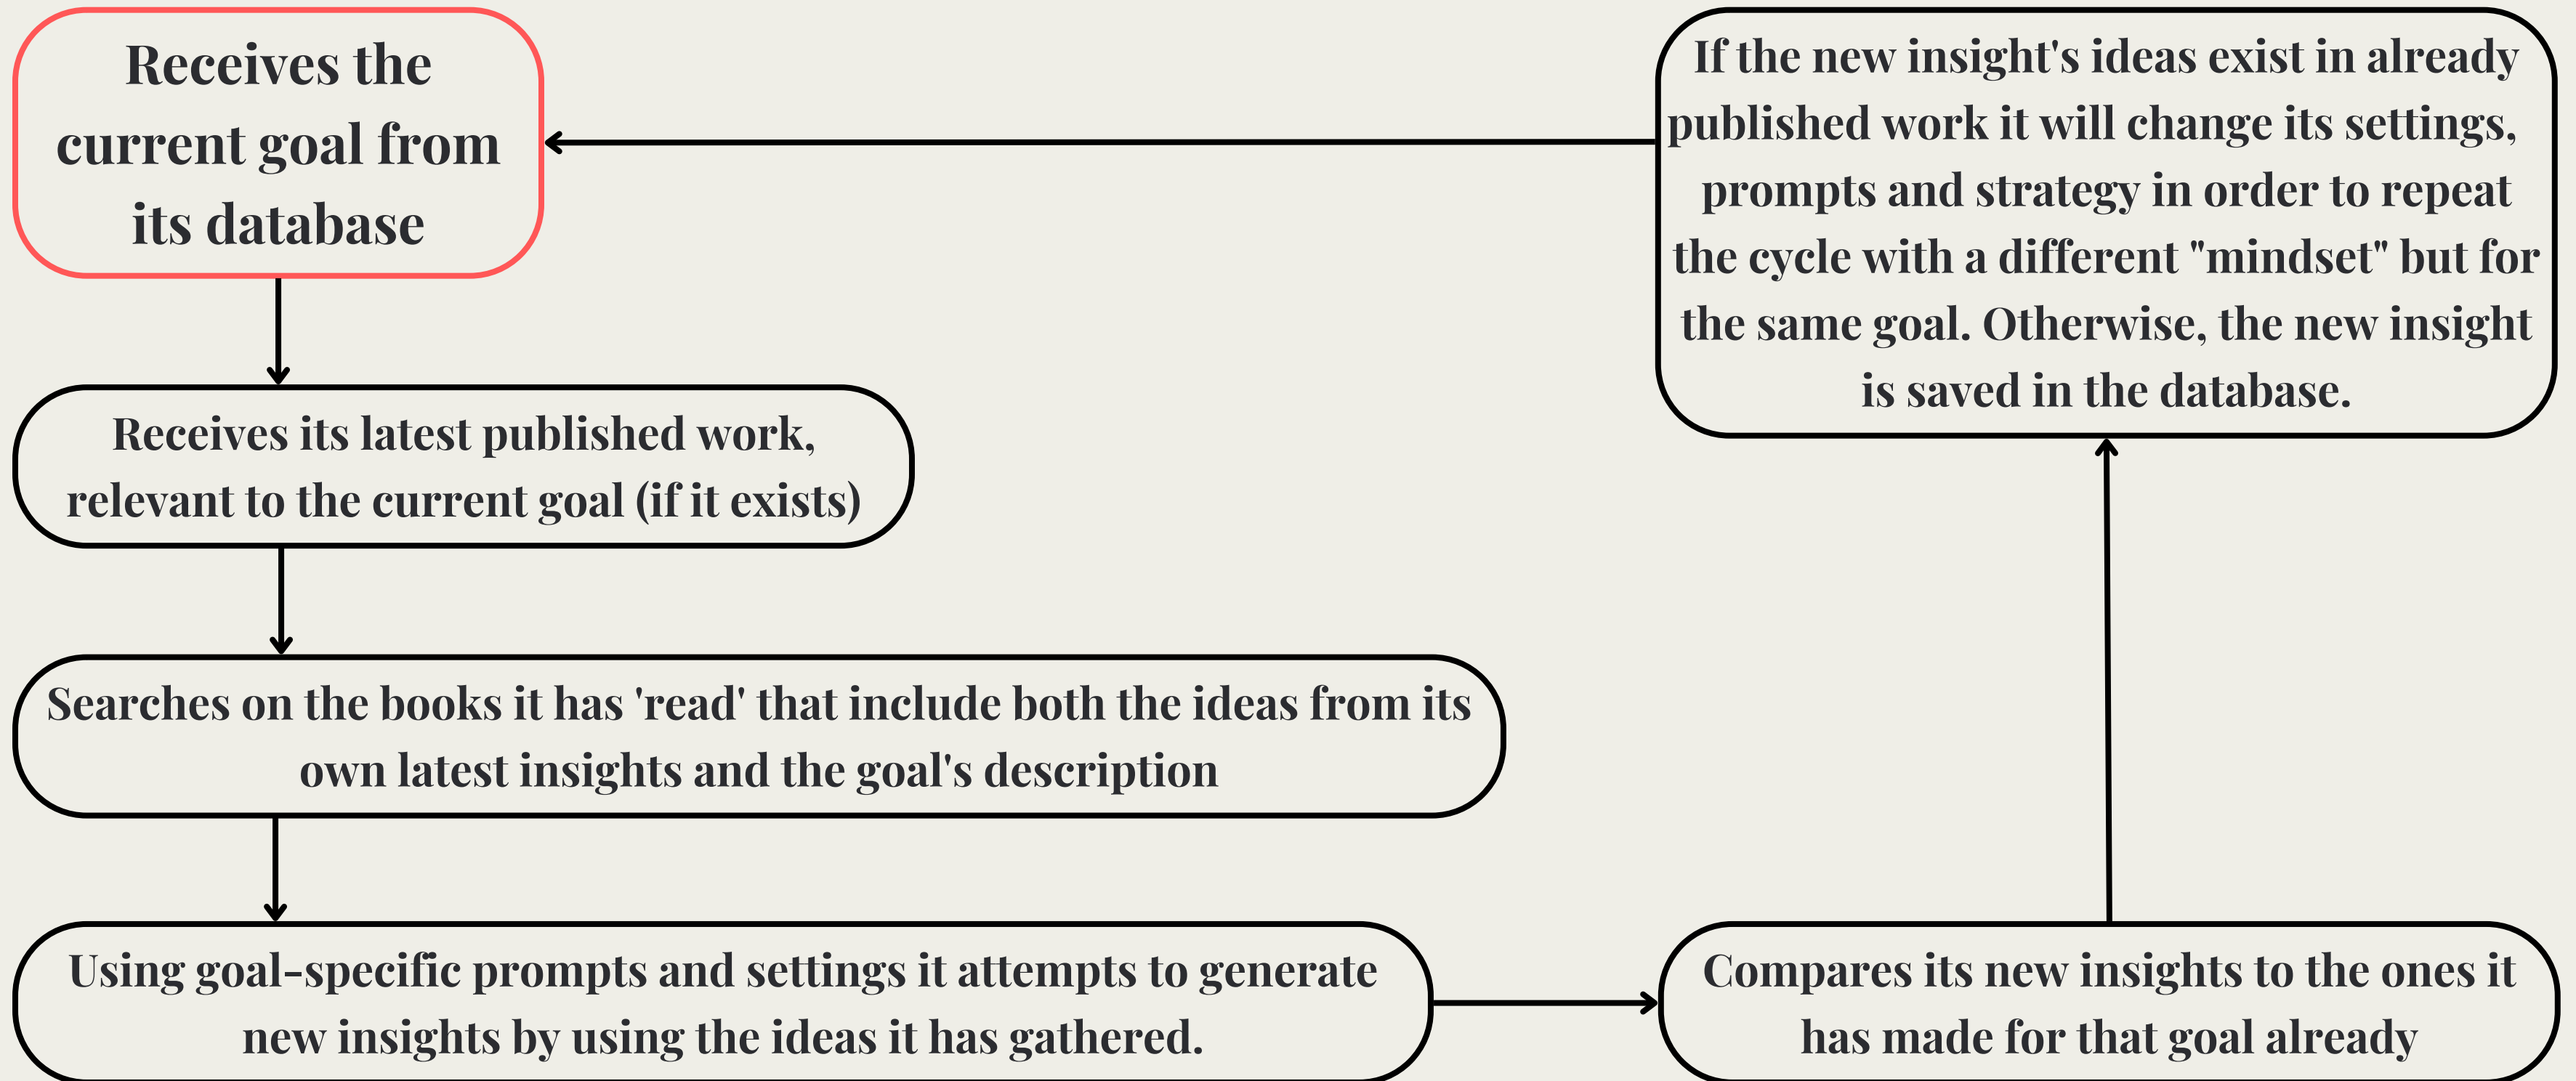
Receives the current goal from its database

Receives its latest published work, relevant to the current goal (if it exists)

Searches on the books it has 'read' that include both the ideas from its own latest insights and the goal's description

Using goal-specific prompts and settings it attempts to generate new insights by using the ideas it has gathered.

Compares its new insights to the ones it has made for that goal already

If the new insight's ideas exist in already published work it will change its settings, prompts and strategy in order to repeat the cycle with a different "mindset" but for the same goal. Otherwise, the new insight is saved in the database.